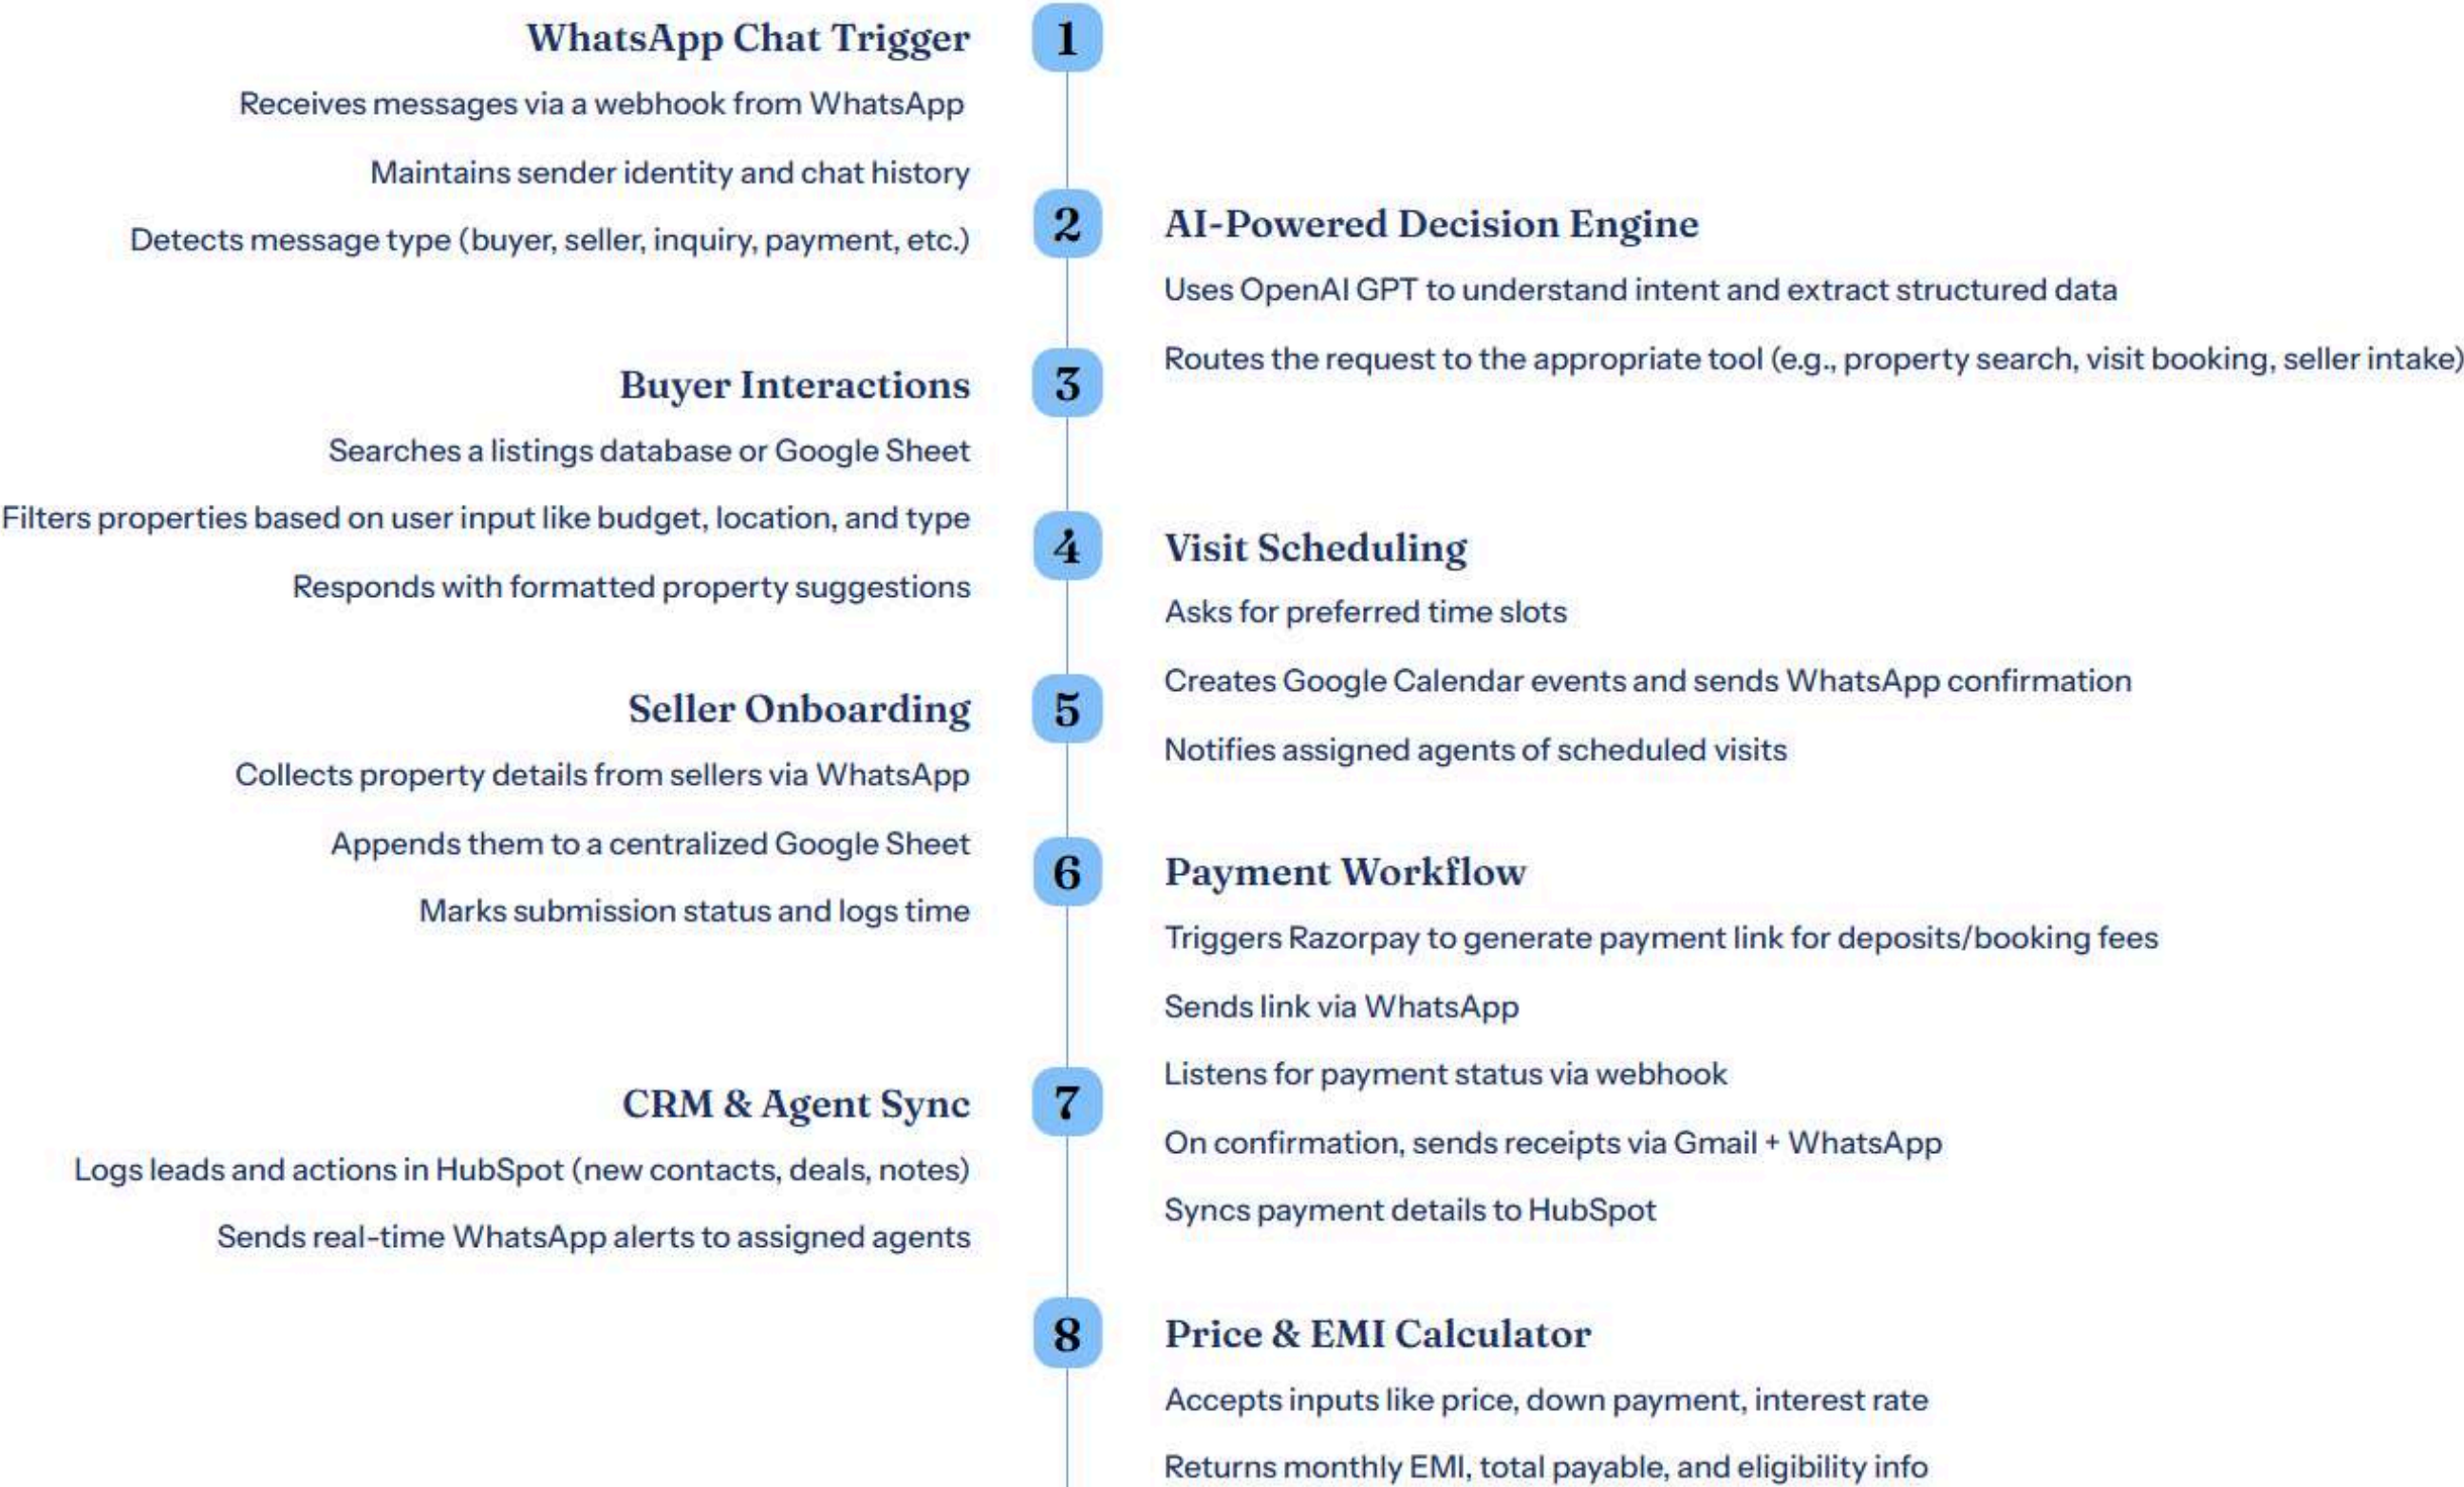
WhatsApp Chat Trigger

1

Receives messages via a webhook from WhatsApp

Maintains sender identity and chat history

Detects message type (buyer, seller, inquiry, payment, etc.)

2

AI-Powered Decision Engine

Uses OpenAI GPT to understand intent and extract structured data

Routes the request to the appropriate tool (e.g., property search, visit booking, seller intake)

Buyer Interactions

3

Searches a listings database or Google Sheet

Filters properties based on user input like budget, location, and type

Responds with formatted property suggestions

4

Visit Scheduling

Asks for preferred time slots

Creates Google Calendar events and sends WhatsApp confirmation

Notifies assigned agents of scheduled visits

Seller Onboarding

5

Collects property details from sellers via WhatsApp

Appends them to a centralized Google Sheet

Marks submission status and logs time

6

Payment Workflow

Triggers Razorpay to generate payment link for deposits/booking fees

Sends link via WhatsApp

Listens for payment status via webhook

On confirmation, sends receipts via Gmail + WhatsApp

Syncs payment details to HubSpot

CRM & Agent Sync

7

Logs leads and actions in HubSpot (new contacts, deals, notes)

Sends real-time WhatsApp alerts to assigned agents

8

Price & EMI Calculator

Accepts inputs like price, down payment, interest rate

Returns monthly EMI, total payable, and eligibility info